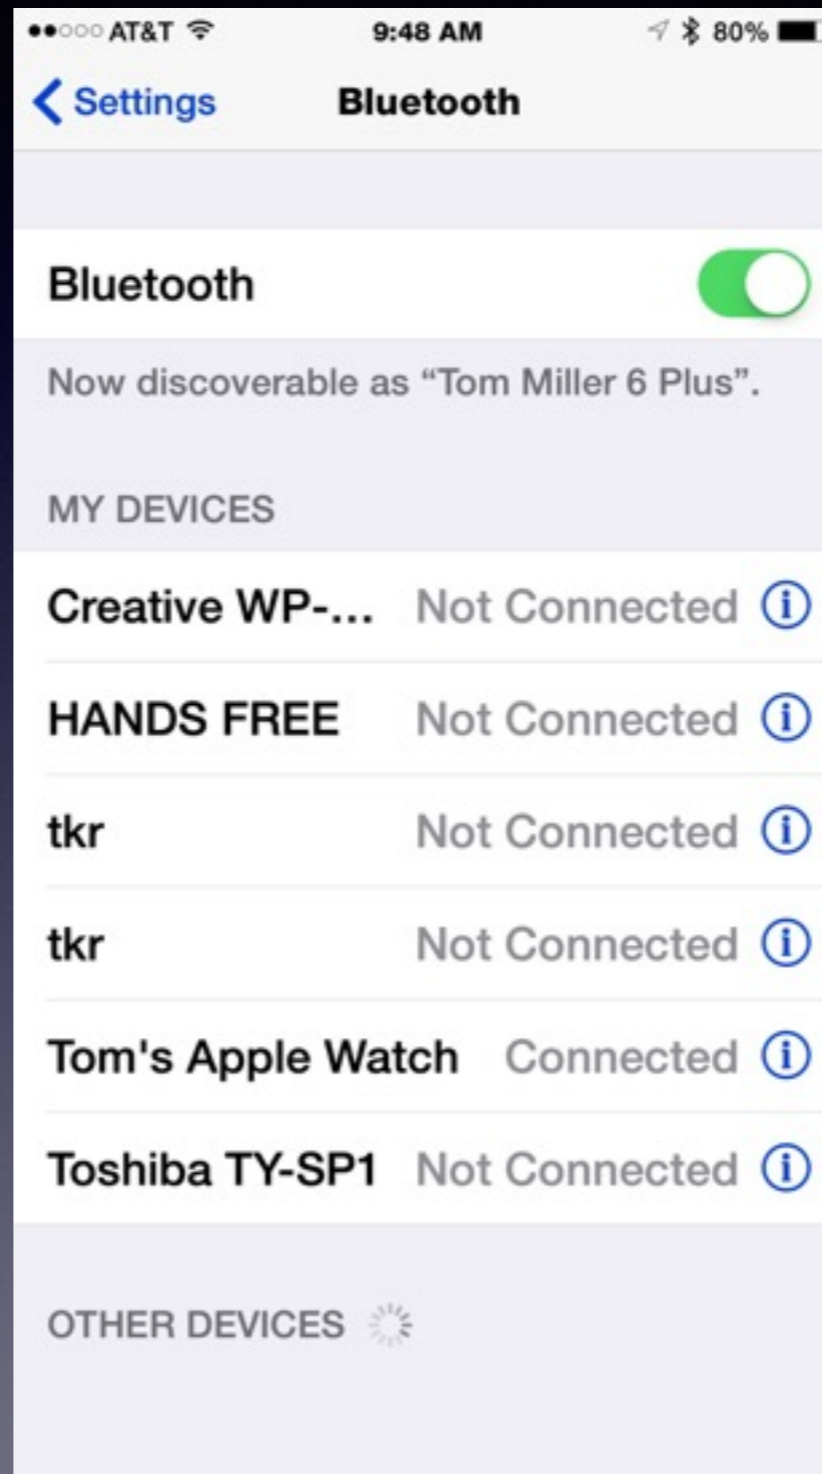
●●○○○ AT&T 9:48 AM 80%

Settings Bluetooth

Bluetooth

Now discoverable as “Tom Miller 6 Plus”.

MY DEVICES

Creative WP-... Not Connected

HANDS FREE Not Connected

tkr Not Connected

tkr Not Connected

Tom's Apple Watch Connected

Toshiba TY-SP1 Not Connected

OTHER DEVICES